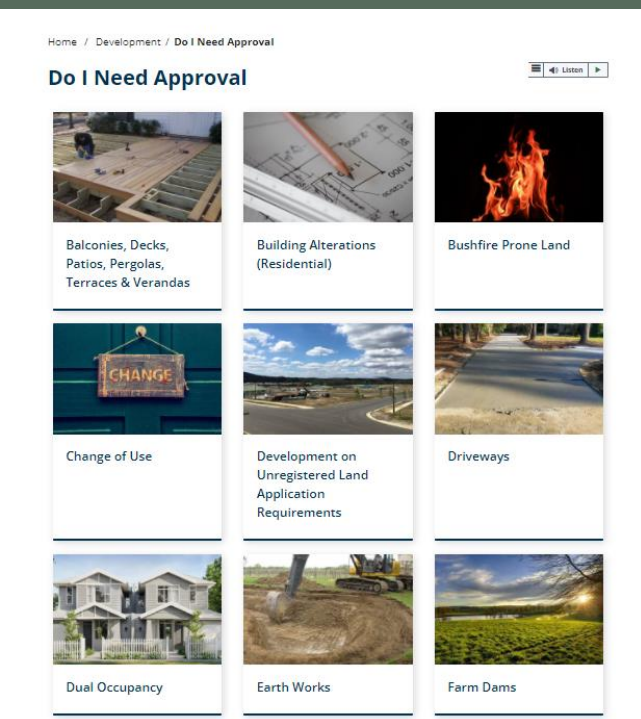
Home / Development / Do I Need Approval

Do I Need Approval

Listen

CHANGE

Balconies, Decks, Patios, Pergolas, Terraces & Verandas

Building Alterations (Residential)

Bushfire Prone Land

Change of Use

Development on Unregistered Land Application Requirements

Driveways

Dual Occupancy

Earth Works

Farm Dams